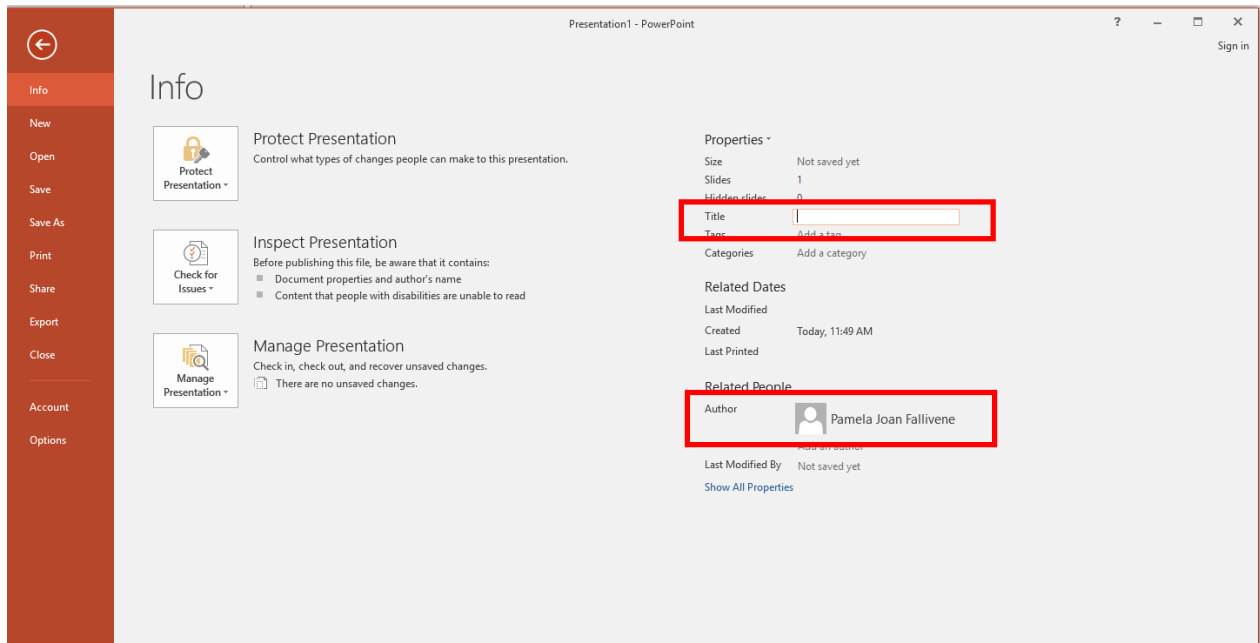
Presentation1 - PowerPoint

? – □ ×
Sign in

Info
New
Open
Save
Save As
Print
Share
Export
Close
Account
Options

Info

Protect Presentation
Protect Presentation
Control what types of changes people can make to this presentation.

Check for Issues
Inspect Presentation
Before publishing this file, be aware that it contains:
Document properties and author's name
Content that people with disabilities are unable to read

Manage Presentation
Manage Presentation
Check in, check out, and recover unsaved changes.
There are no unsaved changes.

Properties
Size Not saved yet
Slides 1
Hidden slides 0
Title
Tags Add a tag
Categories Add a category

Related Dates
Last Modified
Created Today, 11:49 AM
Last Printed

Related People
Author Pamela Joan Fallivene
Add an author
Last Modified By Not saved yet
Show All Properties